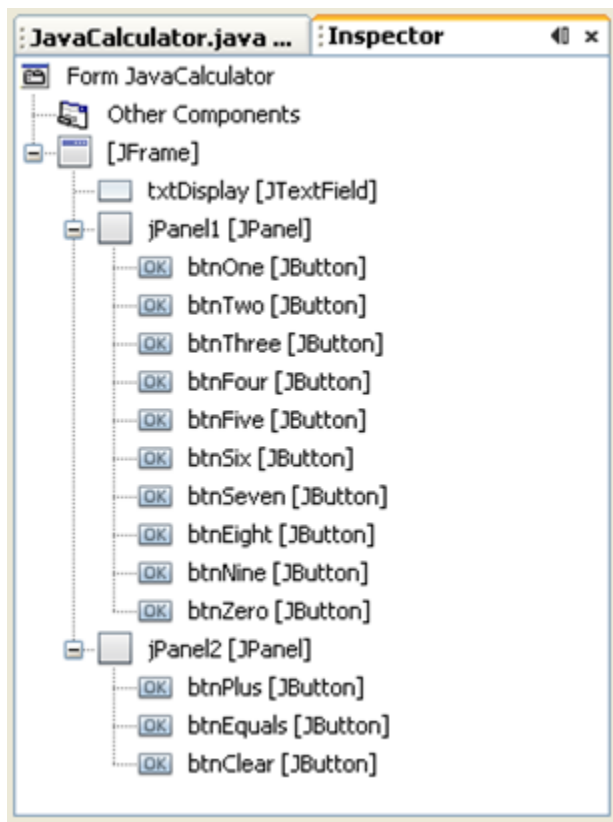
JavaCalculator.java ... Inspector ×

Form JavaCalculator
Other Components
[JFrame]
txtDisplay [JTextField]
jPanel1 [JPanel]
OK btnOne [JButton]
OK btnTwo [JButton]
OK btnThree [JButton]
OK btnFour [JButton]
OK btnFive [JButton]
OK btnSix [JButton]
OK btnSeven [JButton]
OK btnEight [JButton]
OK btnNine [JButton]
OK btnZero [JButton]
jPanel2 [JPanel]
OK btnPlus [JButton]
OK btnEquals [JButton]
OK btnClear [JButton]